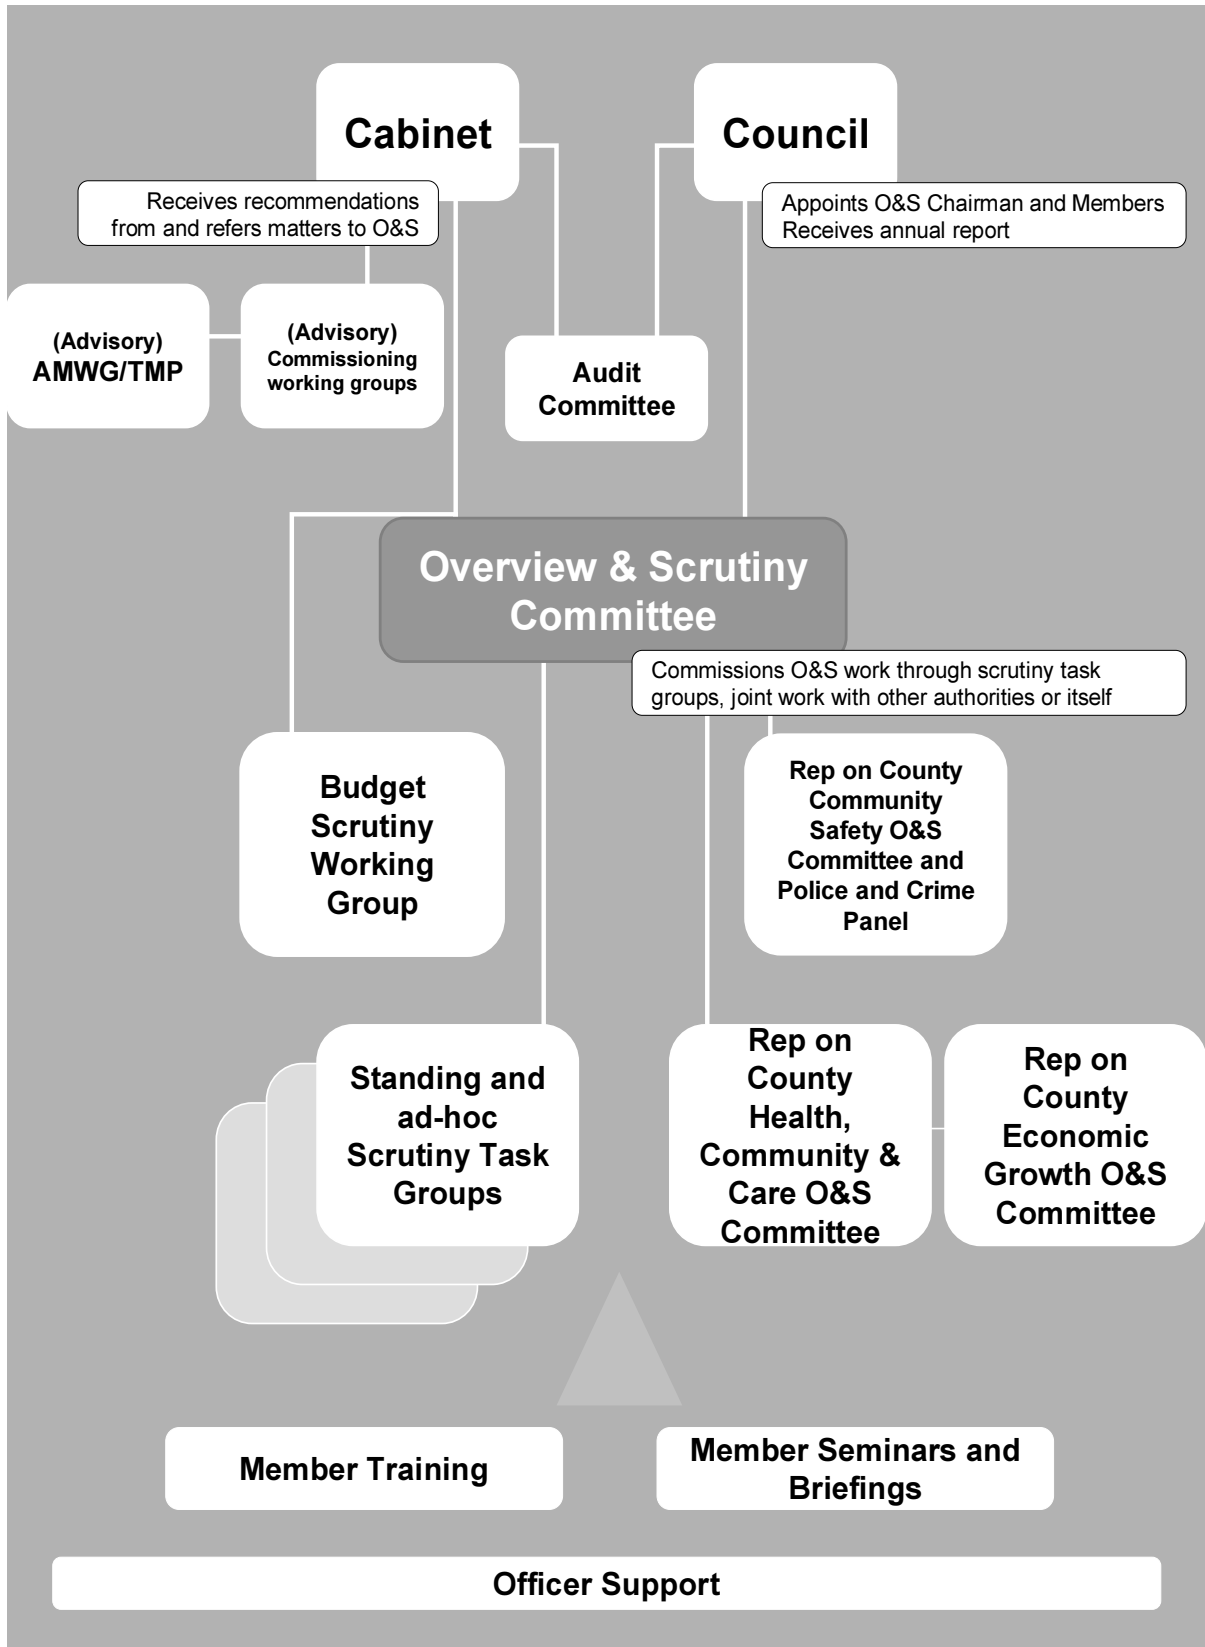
Cabinet

Council

Receives recommendations from and refers matters to O&S

Appoints O&S Chairman and Members
Receives annual report

(Advisory)
AMWG/TMP

(Advisory)
Commissioning working groups

Audit Committee

Overview & Scrutiny Committee

Commissions O&S work through scrutiny task groups, joint work with other authorities or itself

Budget Scrutiny Working Group

Rep on County Community Safety O&S Committee and Police and Crime Panel

Standing and ad-hoc Scrutiny Task Groups

Rep on County Health, Community & Care O&S Committee

Rep on County Economic Growth O&S Committee

Member Training

Member Seminars and Briefings

Officer Support